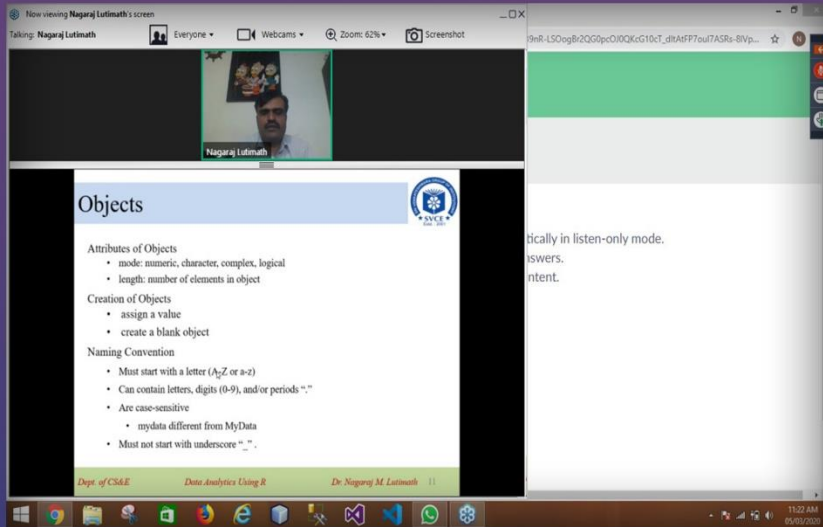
Now viewing Nagaraj Lutimath's screen

Talking: Nagaraj Lutimath

Everyone ▾ Webcams ▾ Zoom: 62% ▾ Screenshot

9nR-LSOogBr2QG0pcOJ0QKcG10cT_dltAtFP7oul7ASRs-8lVp...

Nagaraj Lutimath

Objects

SVCE

Attributes of Objects

• mode: numeric, character, complex, logical

• length: number of elements in object

Creation of Objects

• assign a value

• create a blank object

Naming Convention

• Must start with a letter (A-Z or a-z)

• Can contain letters, digits (0-9), and/or periods "."

• Are case-sensitive

• mydata different from MyData

• Must not start with underscore "_".

Dept. of CS&E Data Analytics Using R Dr Nagaraj M. Lutimath 11

tically in listen-only mode.

nswers.

ntent.

11:22 AM
05/03/2020